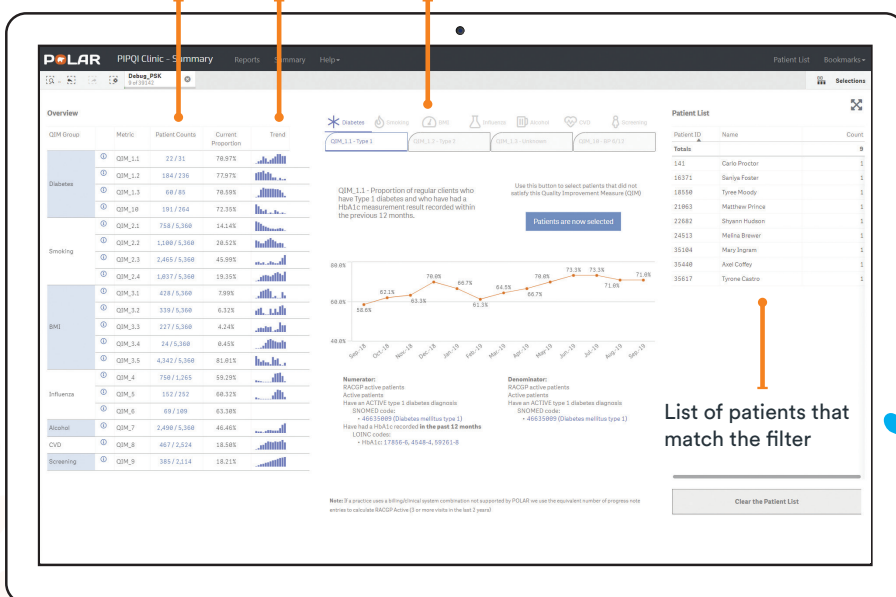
POLAR PIPQI Clinic - Summary Reports Summary Help▾ Patient List Bookmarks▾

Debug_PSK
0 of 39141

Selections

Overview

| QIM Group | | Metric | Patient Counts | Current Proportion | Trend |
|---|---|---|---|---|---|
| Diabetes | ⓘ | QIM_1.1 | 22 / 31 | 70.97% | |
| | ⓘ | QIM_1.2 | 184 / 236 | 77.97% | |
| | ⓘ | QIM_1.3 | 60 / 85 | 70.59% | |
| | ⓘ | QIM_10 | 191 / 264 | 72.35% | |
| Smoking | ⓘ | QIM_2.1 | 758 / 5,360 | 14.14% | |
| | ⓘ | QIM_2.2 | 1,100 / 5,360 | 20.52% | |
| | ⓘ | QIM_2.3 | 2,465 / 5,360 | 45.99% | |
| | ⓘ | QIM_2.4 | 1,037 / 5,360 | 19.35% | |
| BMI | ⓘ | QIM_3.1 | 428 / 5,360 | 7.99% | |
| | ⓘ | QIM_3.2 | 339 / 5,360 | 6.32% | |
| | ⓘ | QIM_3.3 | 227 / 5,360 | 4.24% | |
| | ⓘ | QIM_3.4 | 24 / 5,360 | 0.45% | |
| | ⓘ | QIM_3.5 | 4,342 / 5,360 | 81.01% | |
| Influenza | ⓘ | QIM_4 | 750 / 1,265 | 59.29% | |
| | ⓘ | QIM_5 | 152 / 252 | 60.32% | |
| | ⓘ | QIM_6 | 69 / 109 | 63.30% | |
| Alcohol | ⓘ | QIM_7 | 2,490 / 5,360 | 46.46% | |
| CVD | ⓘ | QIM_8 | 467 / 2,524 | 18.50% | |
| Screening | ⓘ | QIM_9 | 385 / 2,114 | 18.21% | |

Diabetes Smoking BMI Influenza Alcohol CVD Screening

QIM_1.1 - Type 1 QIM_1.2 - Type 2 QIM_1.3 - Unknown QIM_10 - BP 0/12

QIM_1.1 - Proportion of regular clients who have Type 1 diabetes and who have had a HbA1c measurement result recorded within the previous 12 months.

Use this button to select patients that did not satisfy this Quality Improvement Measure (QIM)

Patients are now selected

80.0%
60.0%
40.0%
58.6% 62.1% 63.3% 70.0% 66.7% 61.3% 64.5% 66.7% 70.0% 73.3% 73.3% 71.0% 71.0%
Sep-18 Oct-18 Nov-18 Dec-18 Jan-19 Feb-19 Mar-19 Apr-19 May-19 Jun-19 Jul-19 Aug-19 Sep-19

Numerator:
RACGP active patients
Active patients
Have an ACTIVE type 1 diabetes diagnosis
SNOMED code:
• 46635009 (Diabetes mellitus type 1)
Have had a HbA1c recorded in the past 12 months
LOINC codes:
• HbA1c: 17856-6, 4548-4, 59261-8

Denominator:
RACGP active patients
Active patients
Have an ACTIVE type 1 diabetes diagnosis
SNOMED code:
• 46635009 (Diabetes mellitus type 1)

Note: If a practice uses a billing/clinical system combination not supported by POLAR we use the equivalent number of progress note entries to calculate RACGP Active (3 or more visits in the last 2 years)

Patient List

| Patient ID | Name | Count |
|---|---|---|
| Totals | | 9 |
| 141 | Carlo Proctor | 1 |
| 16371 | Saniya Foster | 1 |
| 18550 | Tyree Moody | 1 |
| 21063 | Matthew Prince | 1 |
| 22682 | Shyann Hudson | 1 |
| 24513 | Melina Brewer | 1 |
| 35104 | Mary Ingram | 1 |
| 35440 | Axel Coffey | 1 |
| 35617 | Tyrone Castro | 1 |

List of patients that match the filter

Clear the Patient List